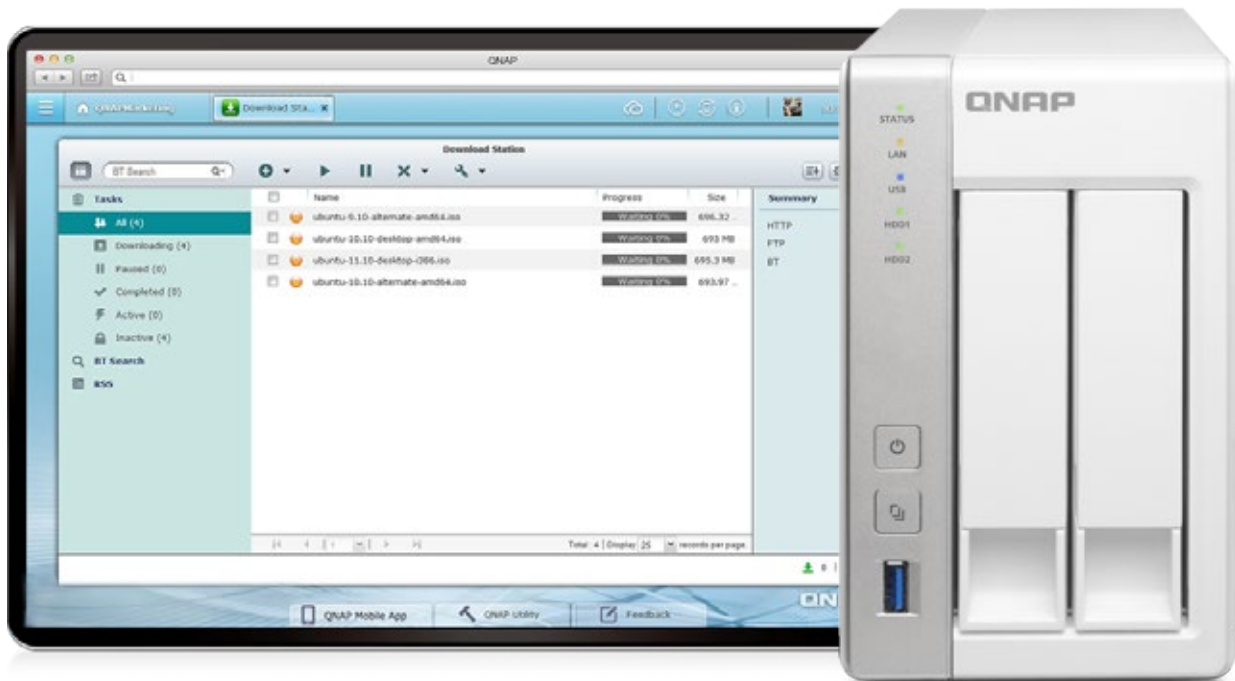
QNAP

QNAPMarketing

Download Sta...

Download Station

BT Search

Tasks

All (4)

Downloading (4)

Paused (0)

Completed (0)

Active (0)

Inactive (4)

BT Search

RSS

| | Name | Progress | Size |
|---|---|---|---|
| | ubuntu-9.10-alternate-amd64.iso | Waiting 0% | 696.32 ... |
| | ubuntu-10.10-desktop-amd64.iso | Waiting 0% | 693 MB |
| | ubuntu-11.10-desktop-i386.iso | Waiting 0% | 695.3 MB |
| | ubuntu-10.10-alternate-amd64.iso | Waiting 0% | 693.97 ... |

Summary

HTTP

FTP

BT

Total: 4 | Display 25 records per page

QNAP Mobile App

QNAP Utility

Feedback

QN

STATUS

LAN

USB

HDD1

HDD2

QNAP